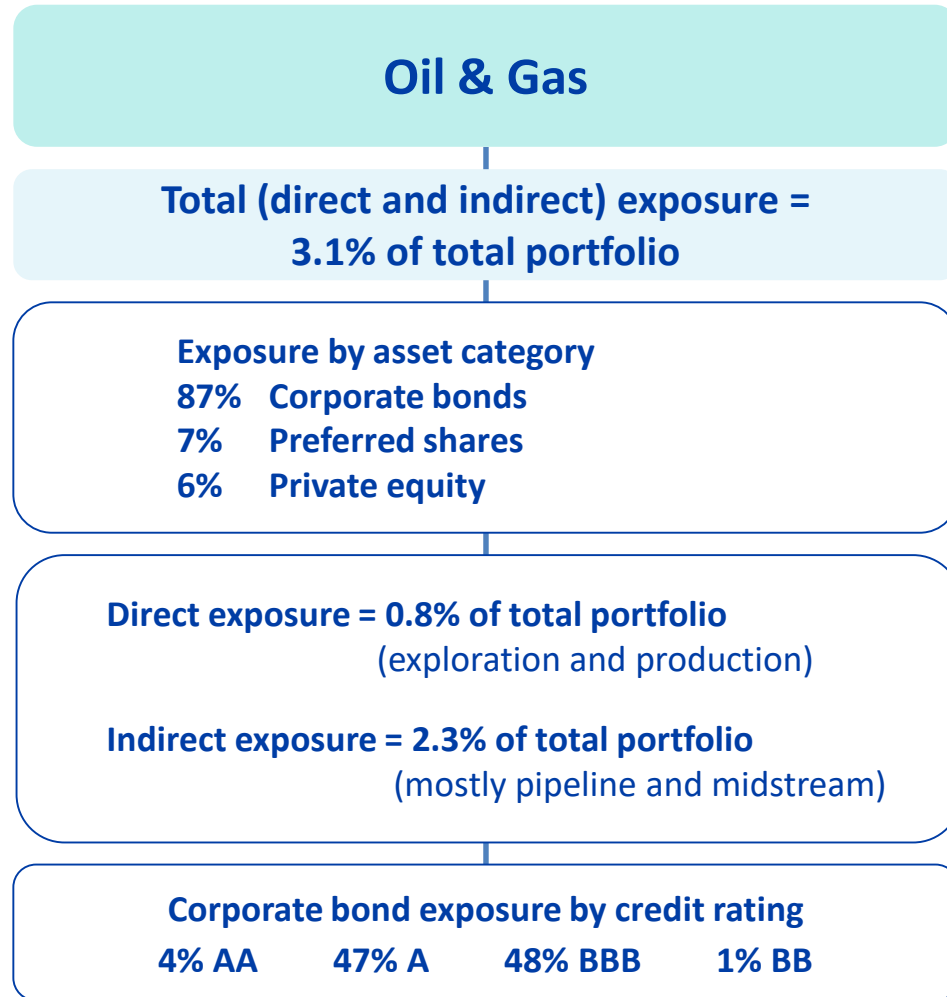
Oil & Gas

Total (direct and indirect) exposure = 3.1% of total portfolio

Exposure by asset category
87% Corporate bonds
7% Preferred shares
6% Private equity

Direct exposure = 0.8% of total portfolio
(exploration and production)

Indirect exposure = 2.3% of total portfolio
(mostly pipeline and midstream)

Corporate bond exposure by credit rating
4% AA 47% A 48% BBB 1% BB